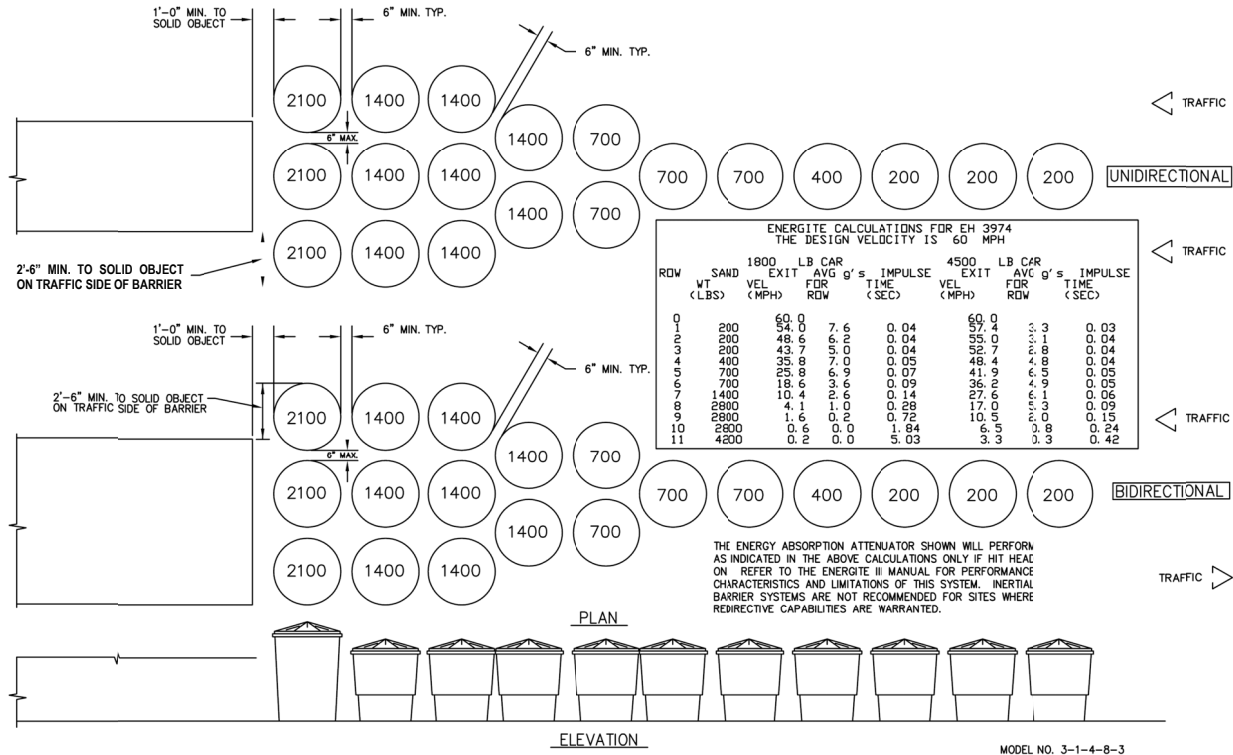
1'-0" MIN. TO SOLID OBJECT

6" MIN. TYP.

6" MIN. TYP.

2100 1400 1400

6" MAX.

1400 700

TRAFFIC

2100 1400 1400

700 700 400 200 200 200

UNIDIRECTIONAL

1400 700

2100 1400 1400

TRAFFIC

2'-6" MIN. TO SOLID OBJECT ON TRAFFIC SIDE OF BARRIER

ENERGITE CALCULATIONS FOR EH 3974
THE DESIGN VELOCITY IS 60 MPH

| ROW | SAND WT (LBS) | 1800 LB CAR EXIT VEL (MPH) | AVG g's FOR ROW | IMPULSE TIME (SEC) | 4500 LB CAR EXIT VEL (MPH) | AVG g's FOR ROW | IMPULSE TIME (SEC) |
|---|---|---|---|---|---|---|---|
| 0 | | 60.0 | | | 60.0 | | |
| 1 | 200 | 54.0 | 7.6 | 0.04 | 57.4 | 3.3 | 0.03 |
| 2 | 200 | 48.6 | 6.2 | 0.04 | 55.0 | 3.1 | 0.04 |
| 3 | 200 | 43.7 | 5.0 | 0.04 | 52.7 | 2.8 | 0.04 |
| 4 | 400 | 35.8 | 7.0 | 0.05 | 48.4 | 4.8 | 0.04 |
| 5 | 700 | 25.8 | 6.9 | 0.07 | 41.9 | 6.5 | 0.05 |
| 6 | 700 | 18.6 | 3.6 | 0.09 | 36.2 | 4.9 | 0.05 |
| 7 | 1400 | 10.4 | 2.6 | 0.14 | 27.6 | 6.1 | 0.06 |
| 8 | 2800 | 4.1 | 1.0 | 0.28 | 17.0 | 5.3 | 0.09 |
| 9 | 2800 | 1.6 | 0.2 | 0.72 | 10.5 | 2.0 | 0.15 |
| 10 | 2800 | 0.6 | 0.0 | 1.84 | 6.5 | 0.8 | 0.24 |
| 11 | 4200 | 0.2 | 0.0 | 5.03 | 3.3 | 0.3 | 0.42 |

1'-0" MIN. TO SOLID OBJECT

6" MIN. TYP.

6" MIN. TYP.

2'-6" MIN. TO SOLID OBJECT ON TRAFFIC SIDE OF BARRIER

2100 1400 1400

TRAFFIC

6" MAX.

1400 700

2100 1400 1400

700 700 400 200 200 200

BIDIRECTIONAL

1400 700

THE ENERGY ABSORPTION ATTENUATOR SHOWN WILL PERFORM AS INDICATED IN THE ABOVE CALCULATIONS ONLY IF HIT HEAD ON REFER TO THE ENERGITE III MANUAL FOR PERFORMANCE CHARACTERISTICS AND LIMITATIONS OF THIS SYSTEM. INERTIAL BARRIER SYSTEMS ARE NOT RECOMMENDED FOR SITES WHERE REDIRECTIVE CAPABILITIES ARE WARRANTED.

2100 1400 1400

TRAFFIC

PLAN

ELEVATION

MODEL NO. 3-1-4-8-3